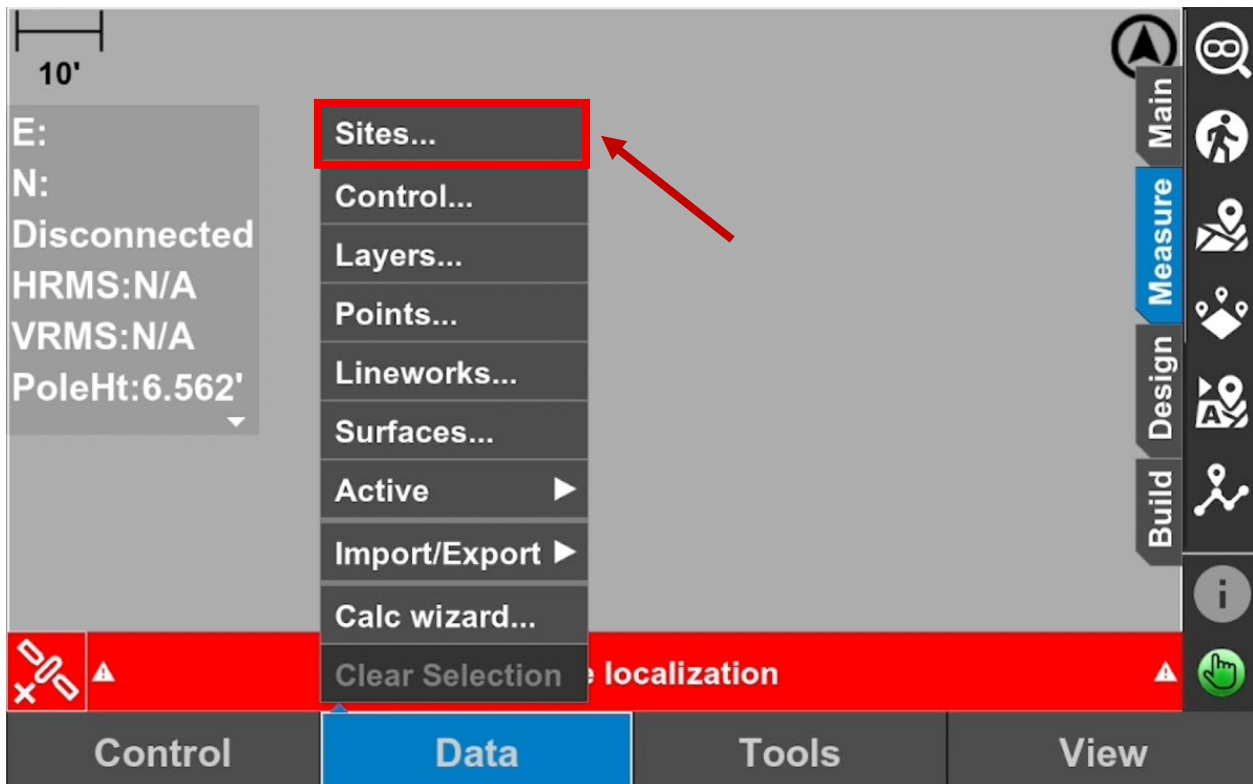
10'

E:
N:
Disconnected
HRMS:N/A
VRMS:N/A
PoleHt:6.562'

Sites...
Control...
Layers...
Points...
Lineworks...
Surfaces...
Active
Import/Export
Calc wizard...
Clear Selection

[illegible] localization

Main
Measure
Design
Build

Control
Data
Tools
View